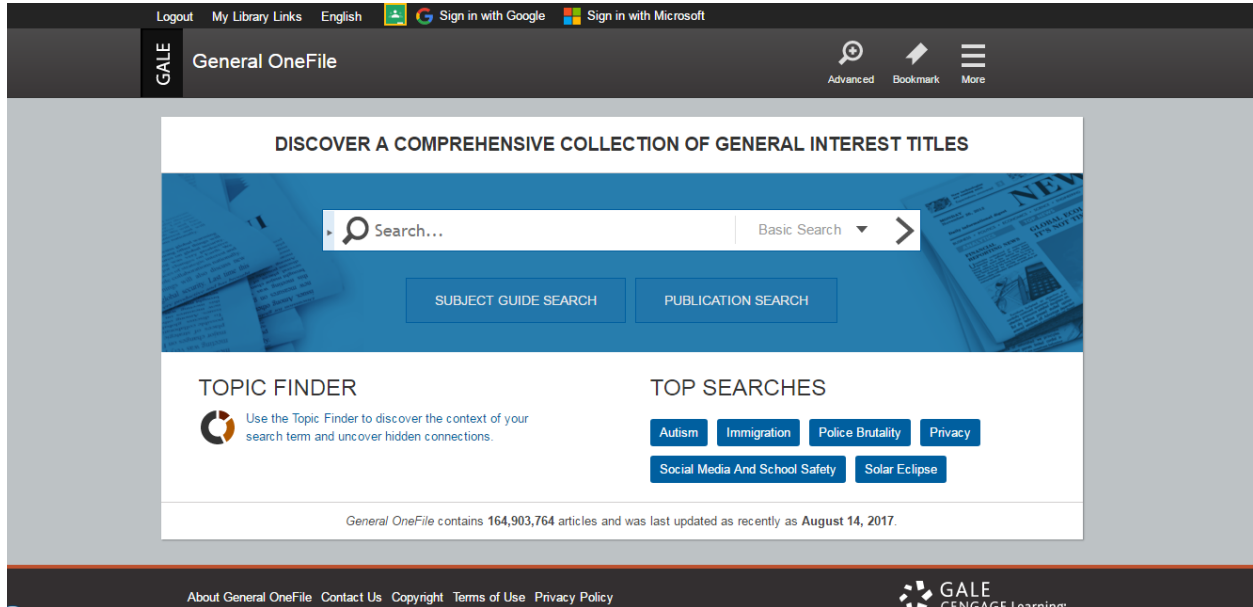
Logout My Library Links English Sign in with Google Sign in with Microsoft

GALE General OneFile

Advanced Bookmark More

DISCOVER A COMPREHENSIVE COLLECTION OF GENERAL INTEREST TITLES

Search...

Basic Search

SUBJECT GUIDE SEARCH

PUBLICATION SEARCH

TOPIC FINDER

Use the Topic Finder to discover the context of your search term and uncover hidden connections.

TOP SEARCHES

Autism Immigration Police Brutality Privacy

Social Media And School Safety Solar Eclipse

*General OneFile* contains **164,903,764** articles and was last updated as recently as **August 14, 2017**.

About General OneFile Contact Us Copyright Terms of Use Privacy Policy

GALE CENGAGE Learning